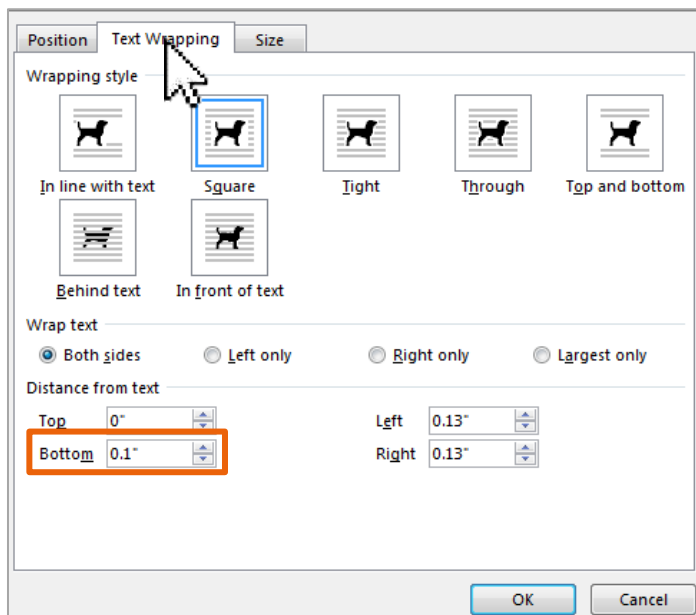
Position
Text Wrapping
Size

Wrapping style

In line with text
Square
Tight
Through
Top and bottom
Behind text
In front of text

Wrap text

Both sides
Left only
Right only
Largest only

Distance from text

Top 0"
Bottom 0.1"
Left 0.13"
Right 0.13"

OK
Cancel